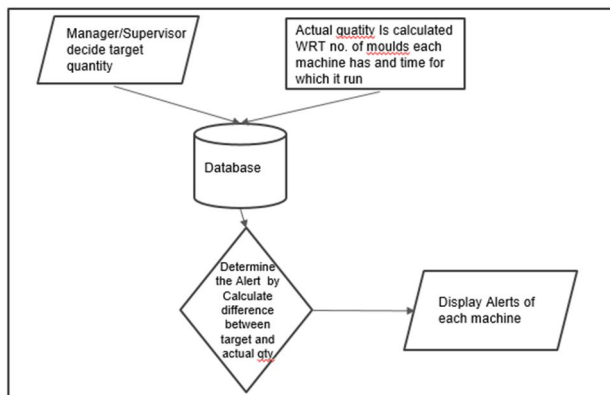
Manager/Supervisor decide target quantity

Actual quatity Is calculated WRT no. of moulds each machine has and time for which it run

Database

Determine the Alert by Calculate difference between target and actual qty

Display Alerts of each machine